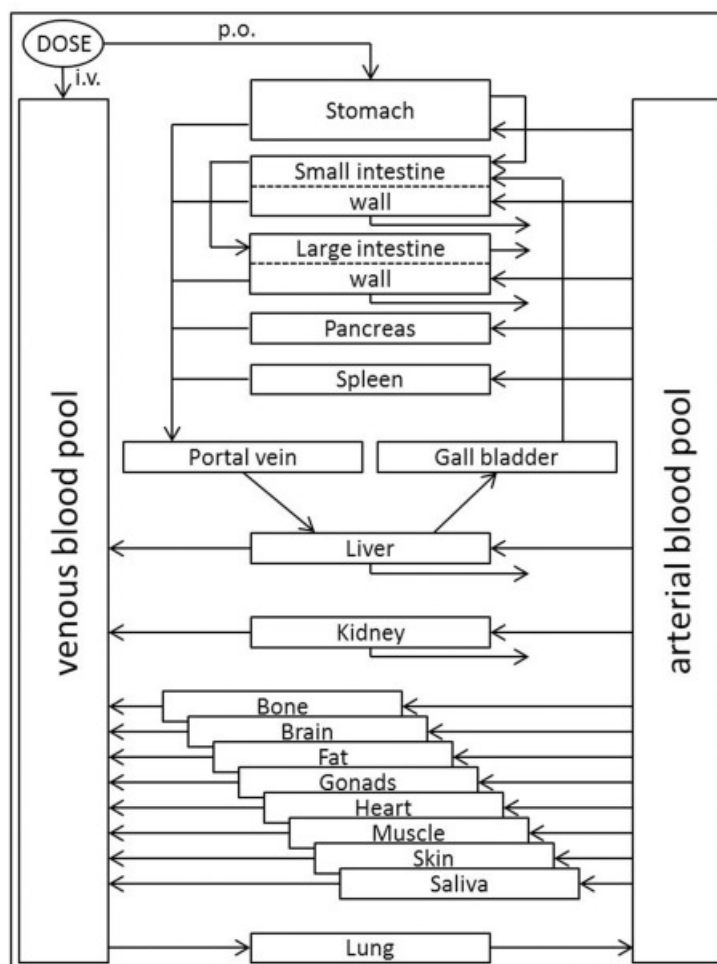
DOSE
p.o.
i.v.
Stomach
Small intestine
wall
Large intestine
wall
Pancreas
Spleen
Portal vein
Gall bladder
Liver
Kidney
Bone
Brain
Fat
Gonads
Heart
Muscle
Skin
Saliva
Lung
venous blood pool
arterial blood pool